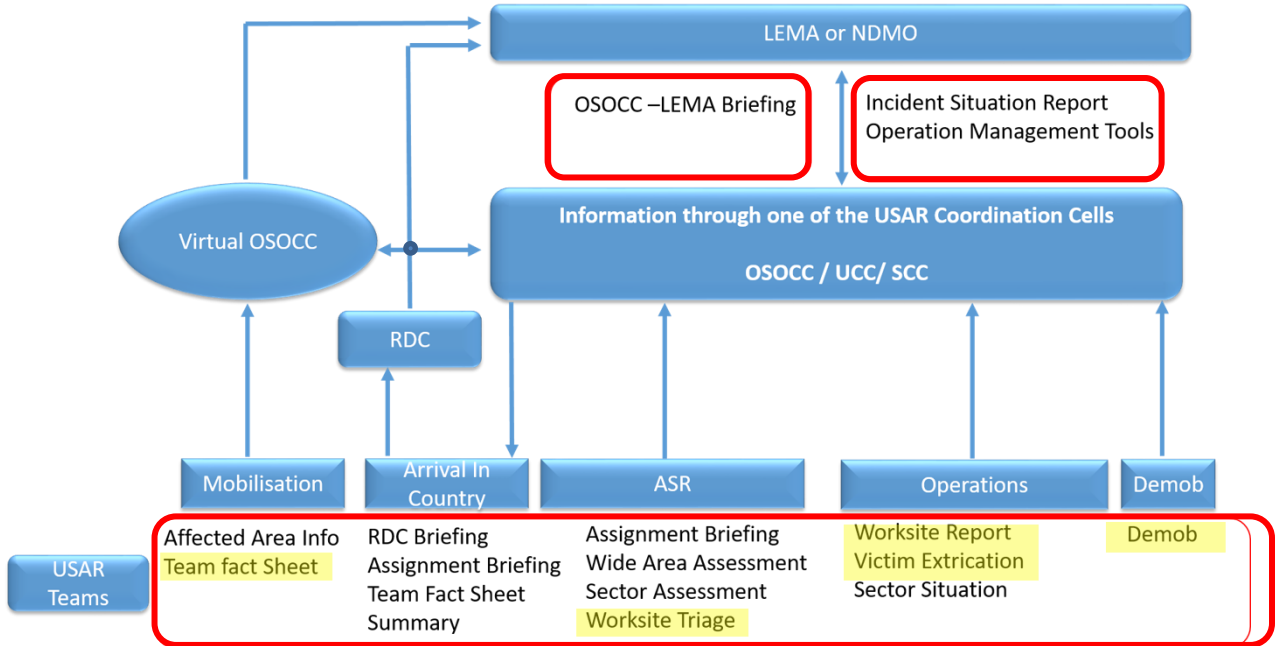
LEMA or NDMO

OSOCC –LEMA Briefing

Incident Situation Report
Operation Management Tools

Virtual OSOCC

Information through one of the USAR Coordination Cells

OSOCC / UCC/ SCC

RDC

Mobilisation

Arrival In Country

ASR

Operations

Demob

USAR Teams

Affected Area Info
Team fact Sheet

RDC Briefing
Assignment Briefing
Team Fact Sheet
Summary

Assignment Briefing
Wide Area Assessment
Sector Assessment
Worksite Triage

Worksite Report
Victim Extrication
Sector Situation

Demob